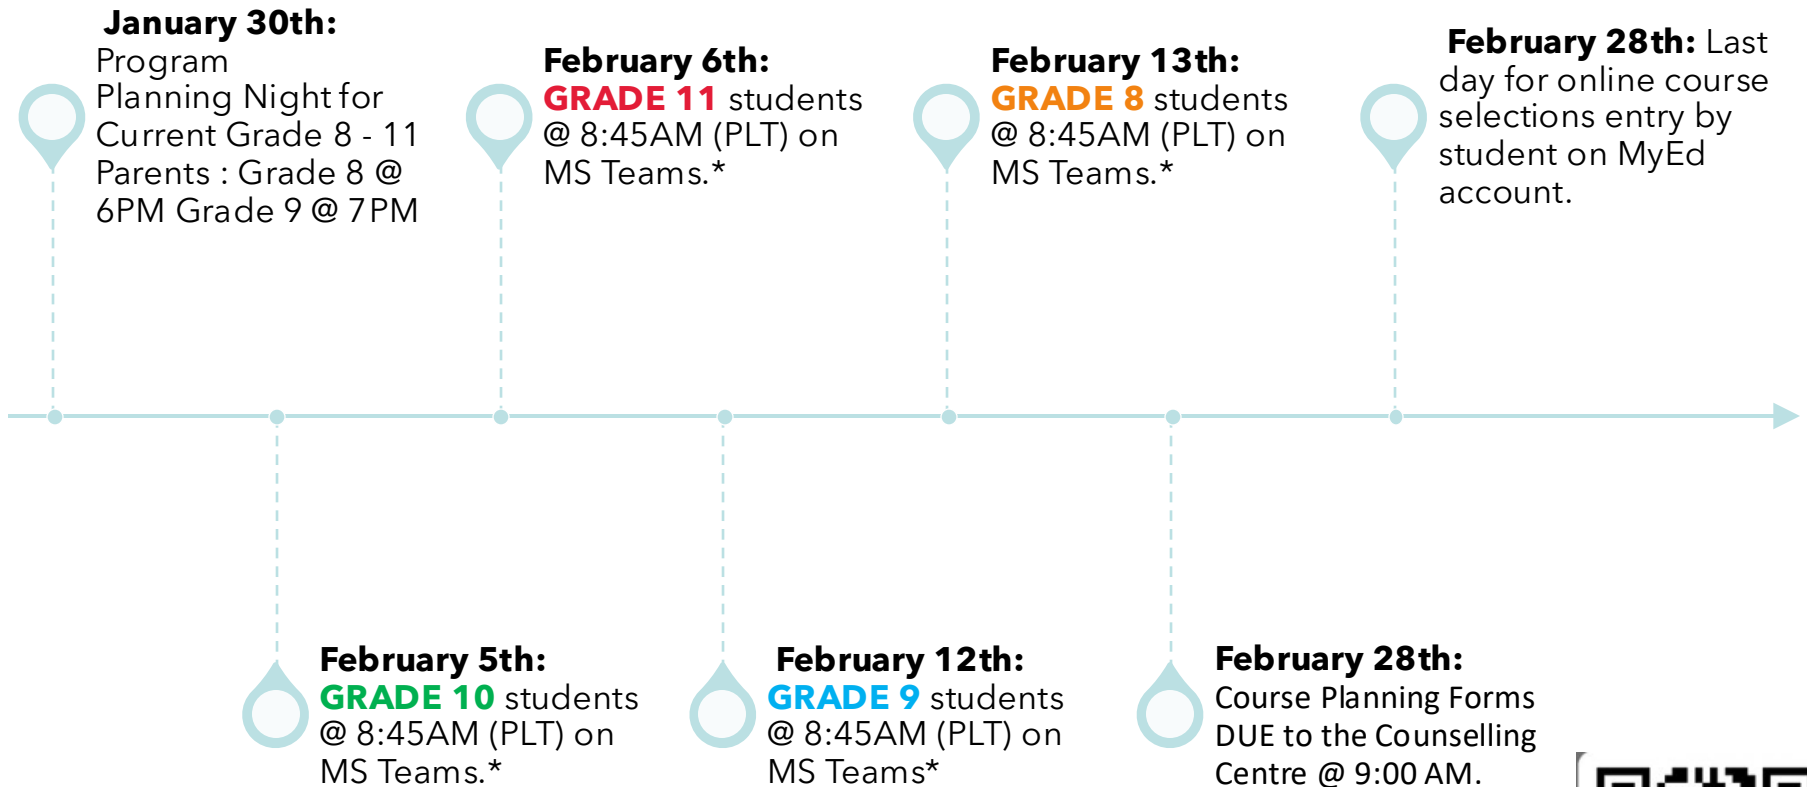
January 30th: Program Planning Night for Current Grade 8 - 11 Parents : Grade 8 @ 6PM Grade 9 @ 7PM

February 6th: GRADE 11 students @ 8:45AM (PLT) on MS Teams.*

February 13th: GRADE 8 students @ 8:45AM (PLT) on MS Teams.*

February 28th: Last day for online course selections entry by student on MyEd account.

February 5th: GRADE 10 students @ 8:45AM (PLT) on MS Teams.*

February 12th: GRADE 9 students @ 8:45AM (PLT) on MS Teams*

February 28th: Course Planning Forms DUE to the Counselling Centre @ 9:00 AM.